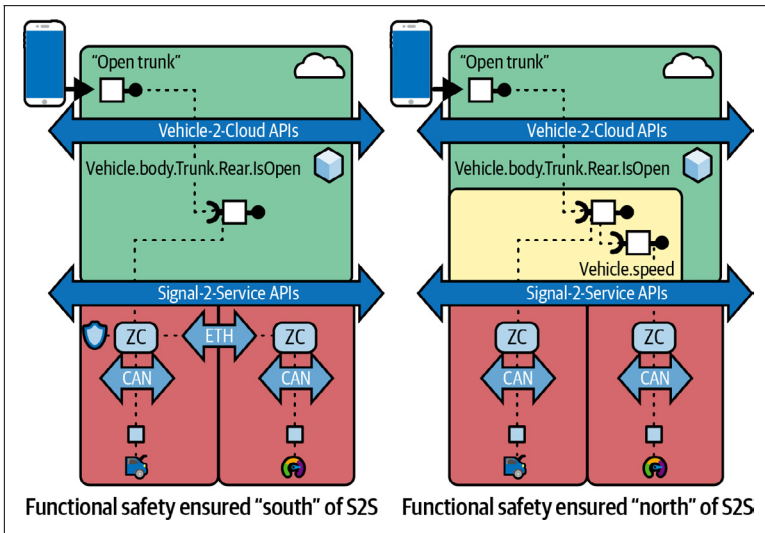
"Open trunk"

Vehicle-2-Cloud APIs

Vehicle.body.Trunk.Rear.IsOpen

Signal-2-Service APIs

ZC

ETH

ZC

CAN

CAN

Functional safety ensured "south" of S2S

"Open trunk"

Vehicle-2-Cloud APIs

Vehicle.body.Trunk.Rear.IsOpen

Vehicle.speed

Signal-2-Service APIs

ZC

ZC

CAN

CAN

Functional safety ensured "north" of S2S